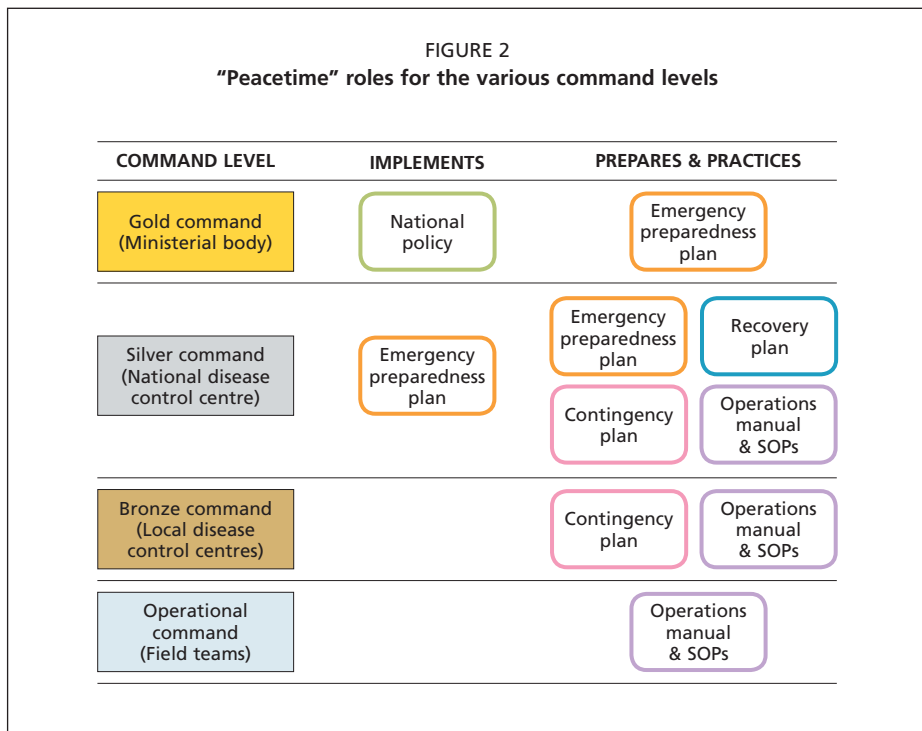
FIGURE 2
"Peacetime" roles for the various command levels

| COMMAND LEVEL | IMPLEMENTS | PREPARES & PRACTICES |
|---|---|---|
| Gold command (Ministerial body) | National policy | Emergency preparedness plan |
| Silver command (National disease control centre) | Emergency preparedness plan | Emergency preparedness plan; Recovery plan; Contingency plan; Operations manual & SOPs |
| Bronze command (Local disease control centres) | | Contingency plan; Operations manual & SOPs |
| Operational command (Field teams) | | Operations manual & SOPs |